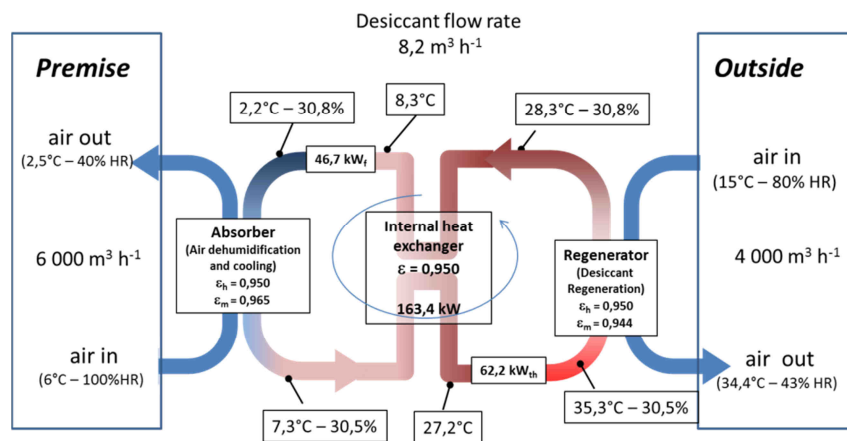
Desiccant flow rate
8,2 m³ h⁻¹

Premise

air out
(2,5°C – 40% HR)

6 000 m³ h⁻¹

air in
(6°C – 100%HR)

2,2°C – 30,8%

8,3°C

46,7 kW$_f$

Absorber
(Air dehumidification and cooling)
$\varepsilon_h$ = 0,950
$\varepsilon_m$ = 0,965

Internal heat exchanger
ε = 0,950

163,4 kW

7,3°C – 30,5%

27,2°C

28,3°C – 30,8%

Regenerator
(Desiccant Regeneration)
$\varepsilon_h$ = 0,950
$\varepsilon_m$ = 0,944

62,2 kW$_{th}$

35,3°C – 30,5%

Outside

air in
(15°C – 80% HR)

4 000 m³ h⁻¹

air out
(34,4°C – 43% HR)